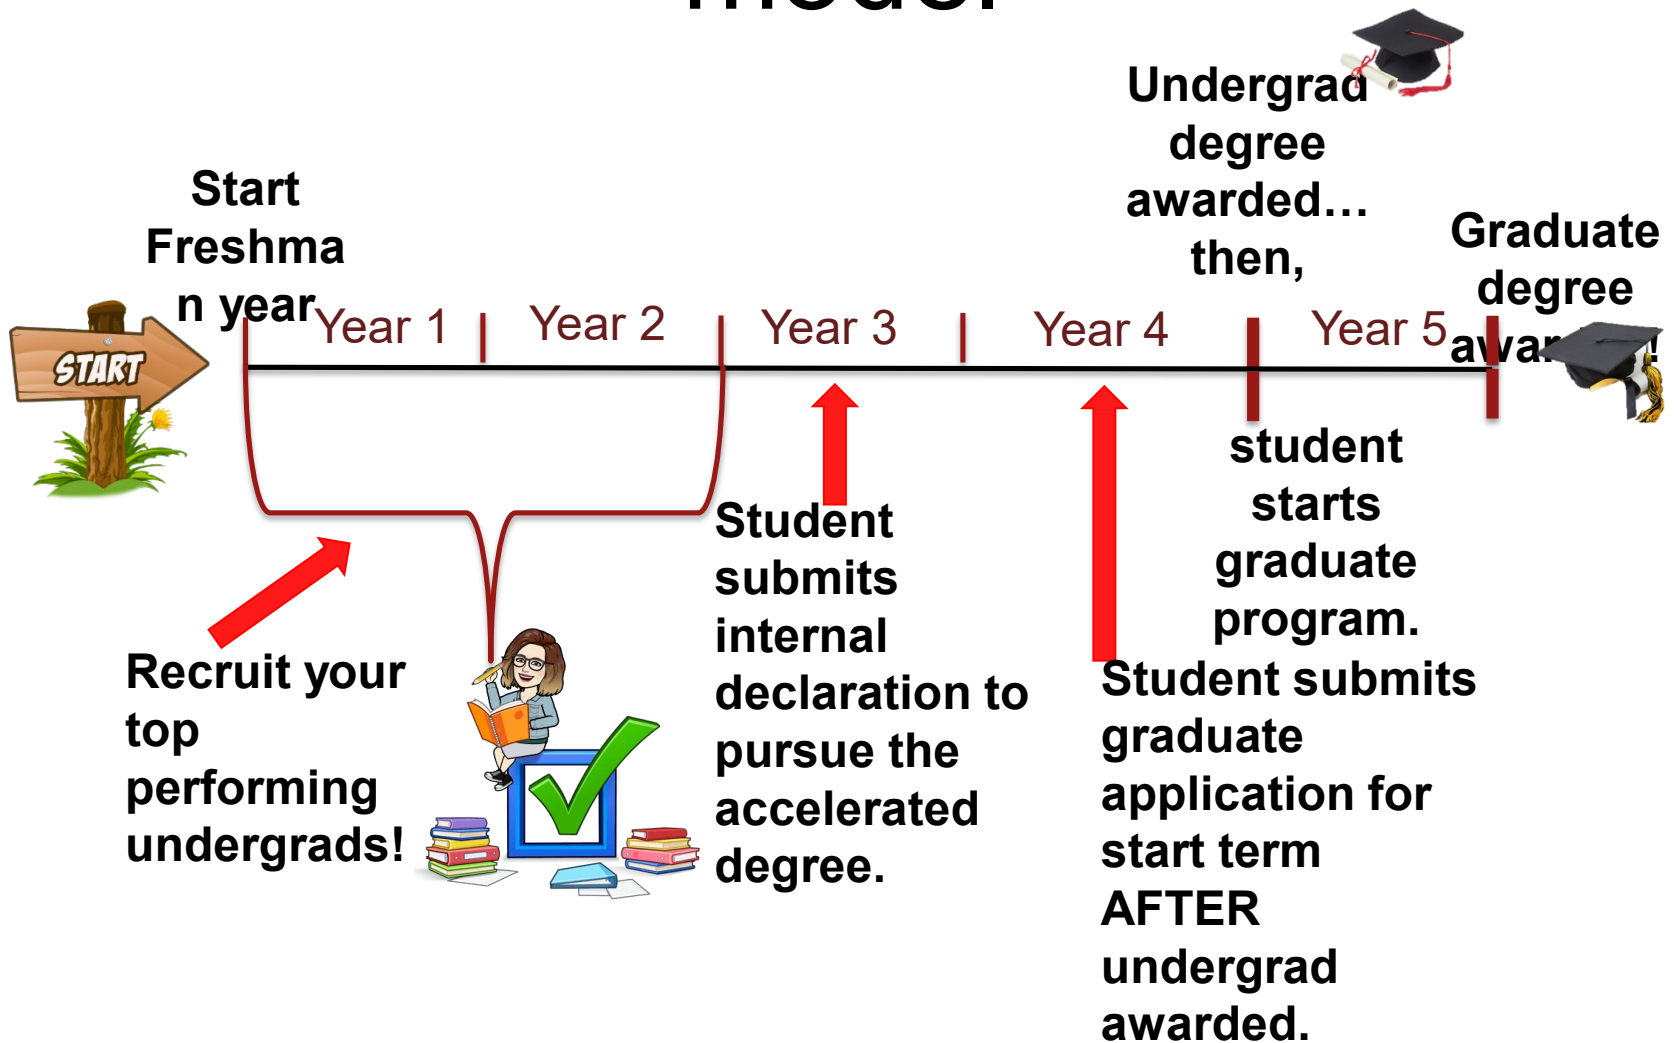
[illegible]

Undergrad degree awarded… then,

Start Freshman year

Graduate degree awa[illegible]!

START

Year 1 | Year 2 | Year 3 | Year 4 | Year 5

student starts graduate program.

Student submits internal declaration to pursue the accelerated degree.

Student submits graduate application for start term AFTER undergrad awarded.

Recruit your top performing undergrads!